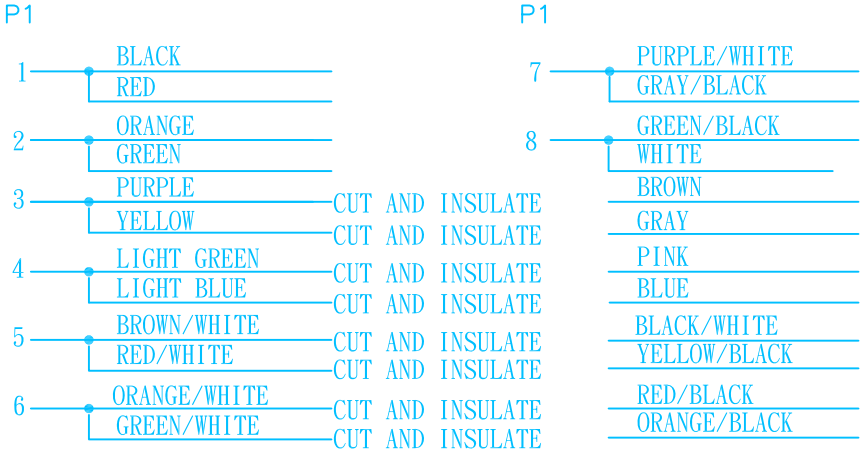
P1

1 BLACK
RED

2 ORANGE
GREEN

3 PURPLE CUT AND INSULATE
YELLOW CUT AND INSULATE

4 LIGHT GREEN CUT AND INSULATE
LIGHT BLUE CUT AND INSULATE

5 BROWN/WHITE CUT AND INSULATE
RED/WHITE CUT AND INSULATE

6 ORANGE/WHITE CUT AND INSULATE
GREEN/WHITE CUT AND INSULATE

P1

7 PURPLE/WHITE
GRAY/BLACK

8 GREEN/BLACK
WHITE

BROWN
GRAY
PINK
BLUE
BLACK/WHITE
YELLOW/BLACK
RED/BLACK
ORANGE/BLACK